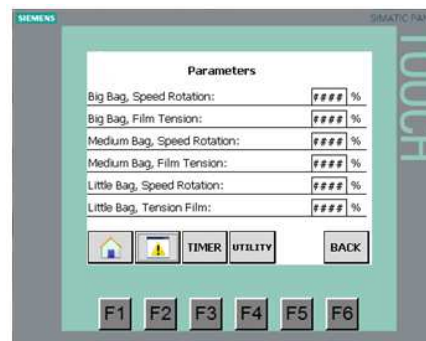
SIEMENS

SIMATIC PAN

TOUCH

Parameters

| | | |
|---|---|---|
| Big Bag, Speed Rotation: | #### | % |
| Big Bag, Film Tension: | #### | % |
| Medium Bag, Speed Rotation: | #### | % |
| Medium Bag, Film Tension: | #### | % |
| Little Bag, Speed Rotation: | #### | % |
| Little Bag, Tension Film: | #### | % |

TIMER UTILITY BACK

F1 F2 F3 F4 F5 F6